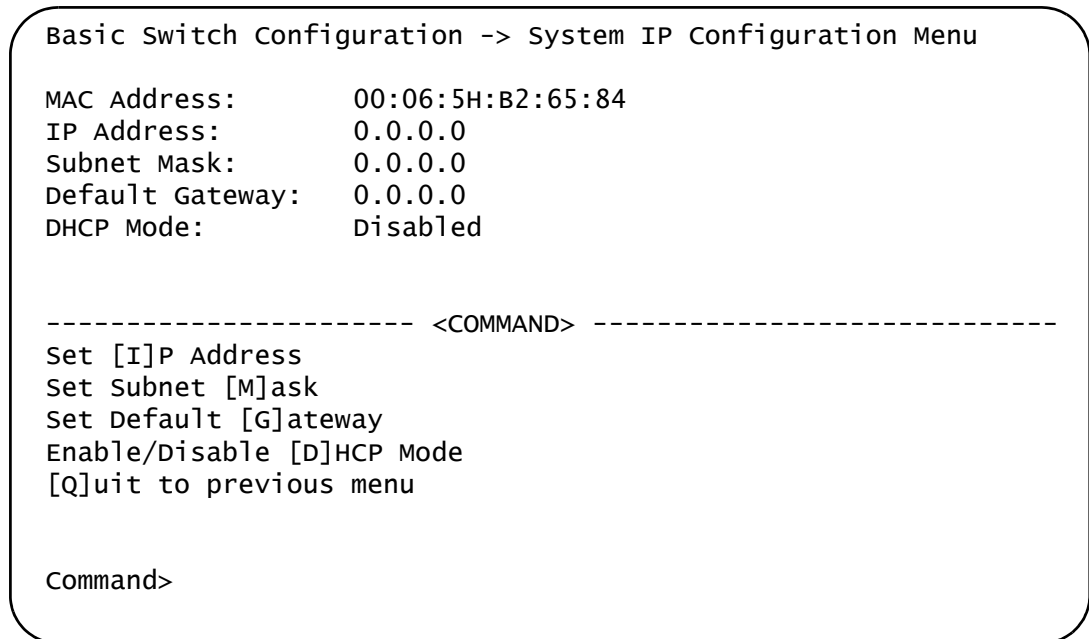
Basic Switch Configuration -> System IP Configuration Menu

MAC Address: 00:06:5H:B2:65:84
IP Address: 0.0.0.0
Subnet Mask: 0.0.0.0
Default Gateway: 0.0.0.0
DHCP Mode: Disabled

---------------------- <COMMAND> ----------------------------
Set [I]P Address
Set Subnet [M]ask
Set Default [G]ateway
Enable/Disable [D]HCP Mode
[Q]uit to previous menu

Command>